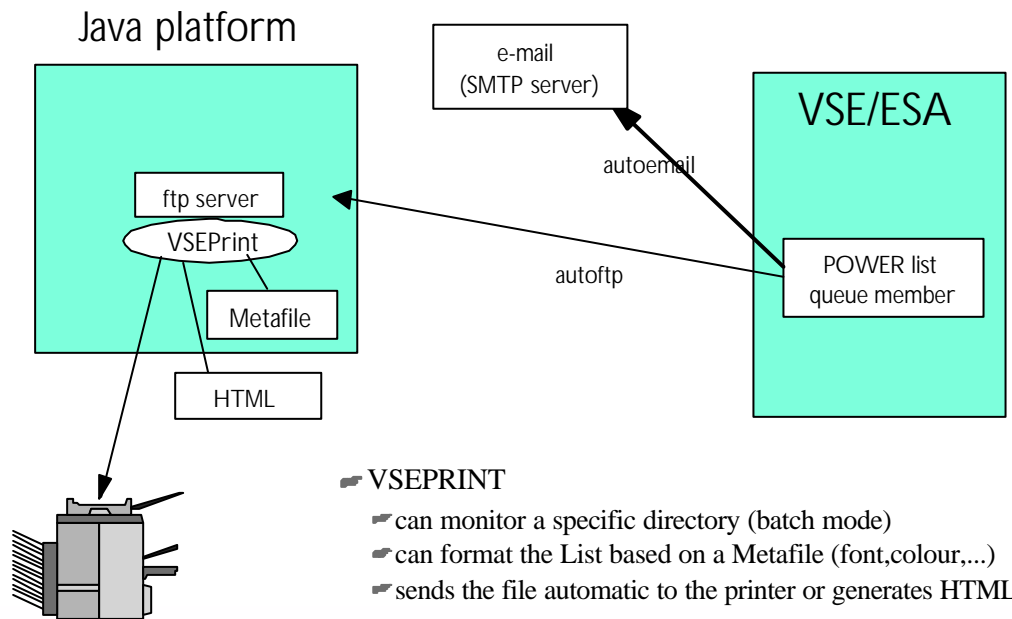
Java platform

e-mail
(SMTP server)

VSE/ESA

autoemail

ftp server

VSEPrint

autoftp

POWER list
queue member

Metafile

HTML

VSEPRINT
can monitor a specific directory (batch mode)
can format the List based on a Metafile (font,colour,...)
sends the file automatic to the printer or generates HTML